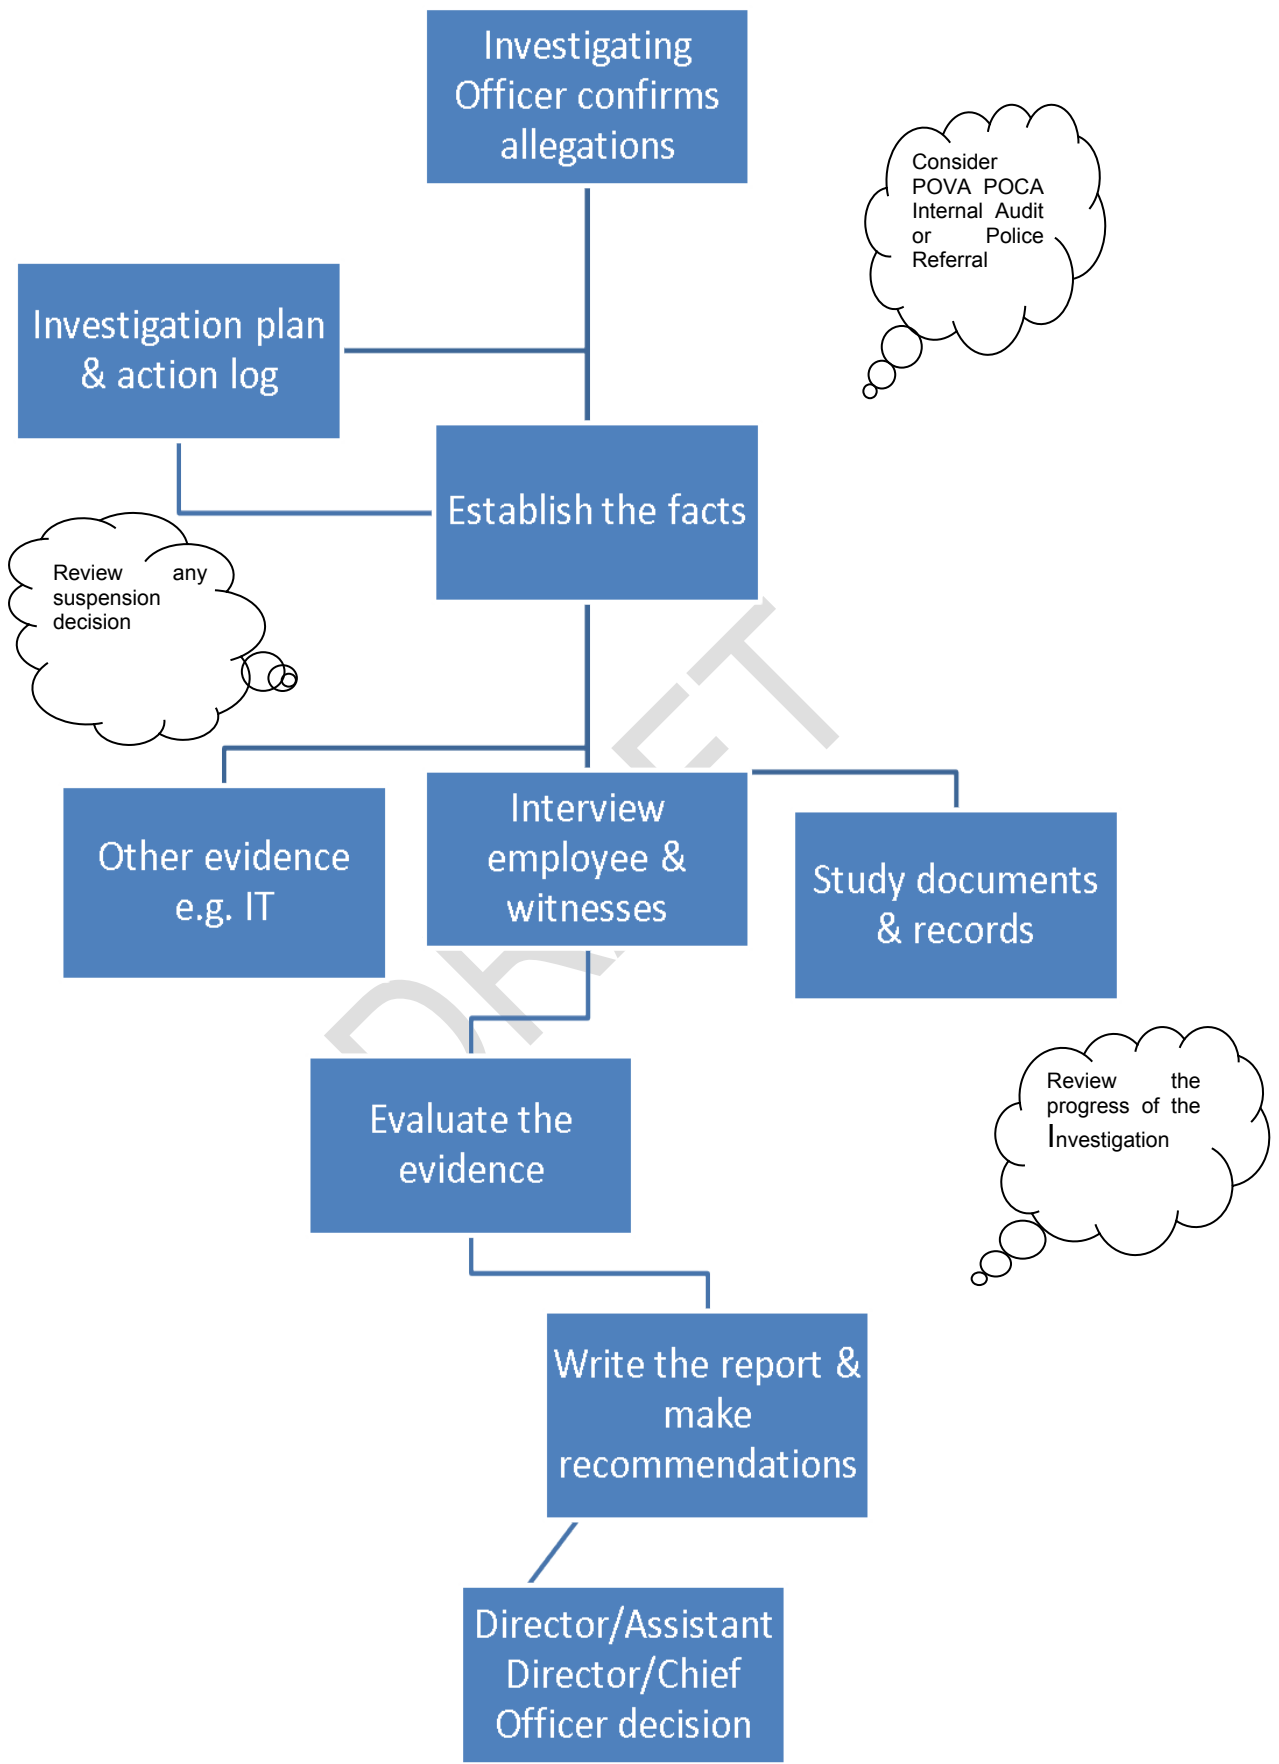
Investigating Officer confirms allegations

Consider POVA POCA Internal Audit or Police Referral

Investigation plan & action log

Establish the facts

Review any suspension decision

DRAFT

Other evidence e.g. IT

Interview employee & witnesses

Study documents & records

Review the progress of the Investigation

Evaluate the evidence

Write the report & make recommendations

Director/Assistant Director/Chief Officer decision